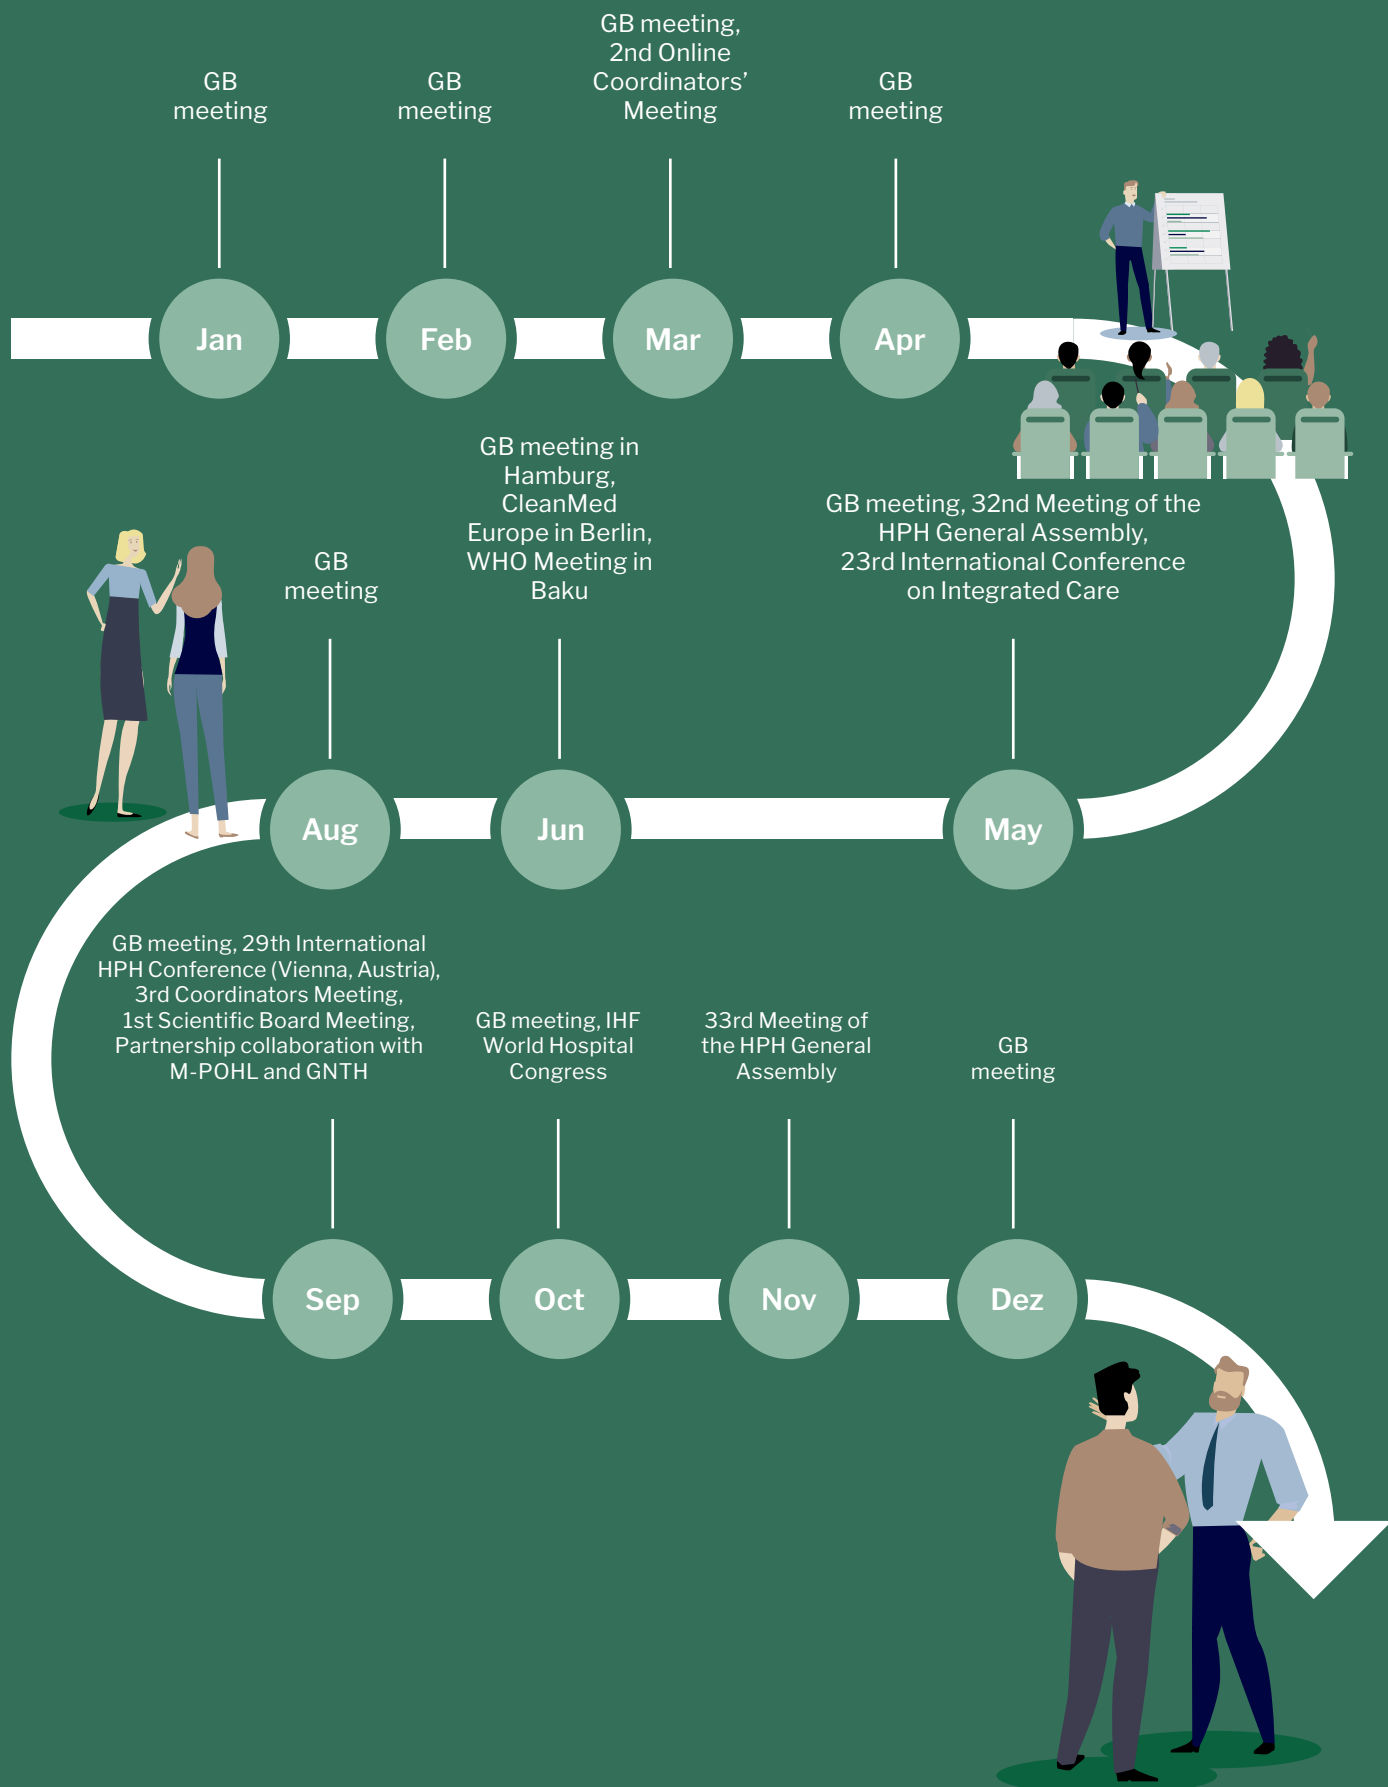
GB meeting

Jan

GB meeting

Feb

GB meeting, 2nd Online Coordinators' Meeting

Mar

GB meeting

Apr

GB meeting, 32nd Meeting of the HPH General Assembly, 23rd International Conference on Integrated Care

May

GB meeting in Hamburg, CleanMed Europe in Berlin, WHO Meeting in Baku

Jun

GB meeting

Aug

GB meeting, 29th International HPH Conference (Vienna, Austria), 3rd Coordinators Meeting, 1st Scientific Board Meeting, Partnership collaboration with M-POHL and GNTH

Sep

GB meeting, IHF World Hospital Congress

Oct

33rd Meeting of the HPH General Assembly

Nov

GB meeting

Dez